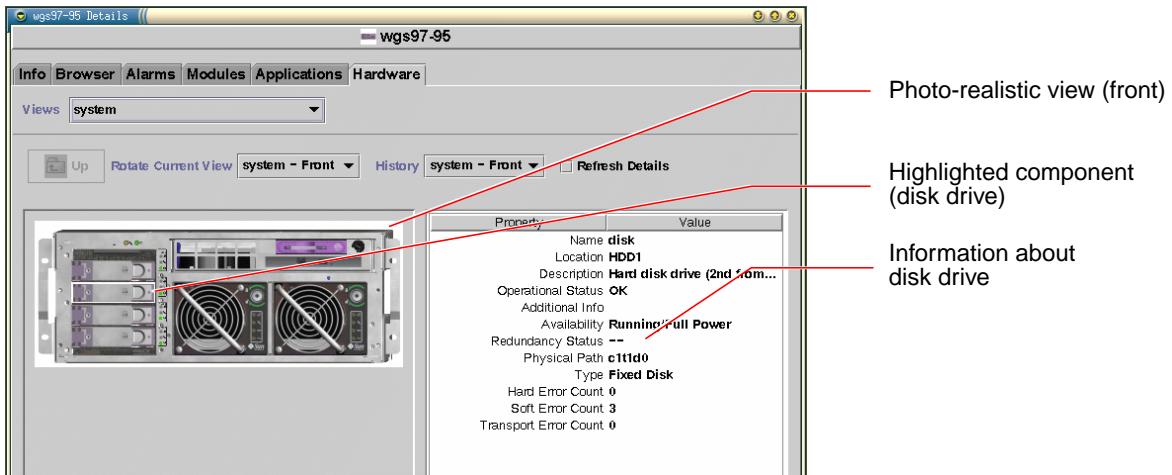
wgs97-95 Details

wgs97-95

Info Browser Alarms Modules Applications Hardware

Views system

Up Rotate Current View system - Front History system - Front Refresh Details

| Property | Value |
|---|---|
| Name | disk |
| Location | HDD1 |
| Description | Hard disk drive (2nd from... |
| Operational Status | OK |
| Additional Info | |
| Availability | Running/Full Power |
| Redundancy Status | -- |
| Physical Path | c1t1d0 |
| Type | Fixed Disk |
| Hard Error Count | 0 |
| Soft Error Count | 3 |
| Transport Error Count | 0 |

Photo-realistic view (front)

Highlighted component (disk drive)

Information about disk drive